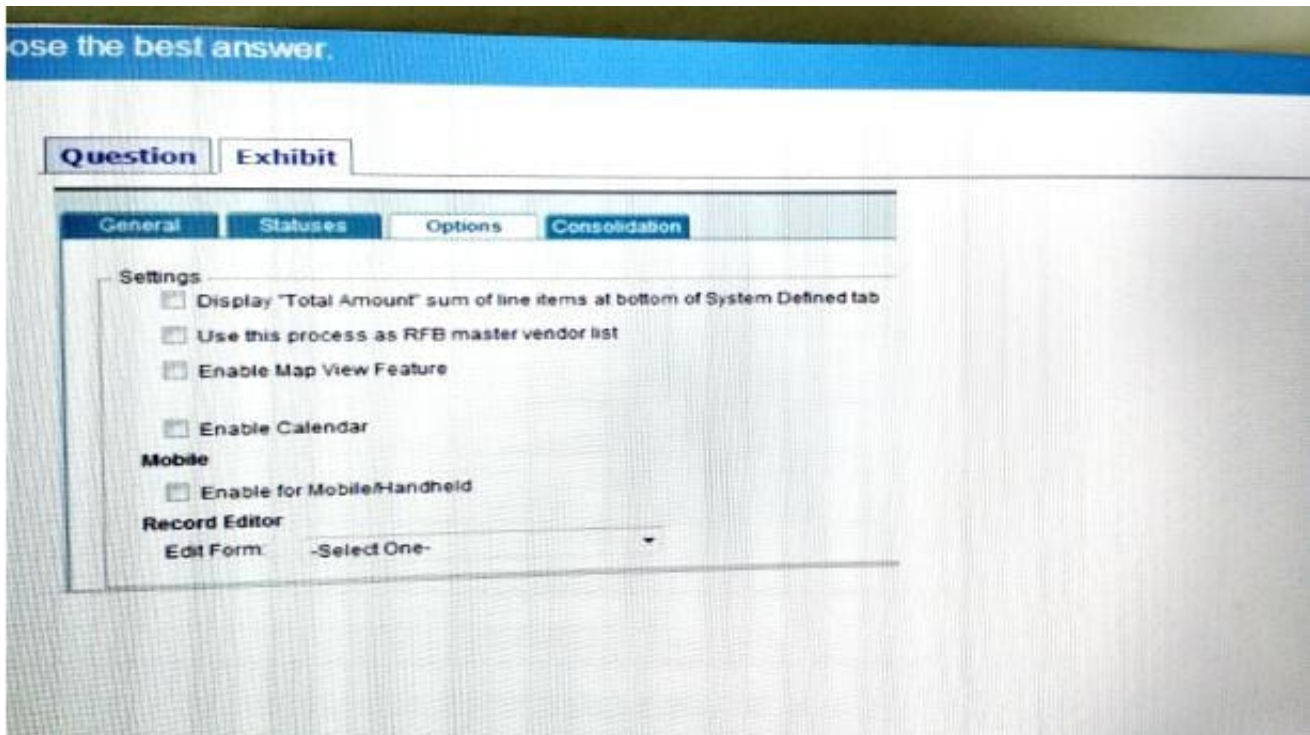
ose the best answer.

Question Exhibit

General Statuses Options Consolidation

Settings

Display "Total Amount" sum of line items at bottom of System Defined tab

Use this process as RFB master vendor list

Enable Map View Feature

Enable Calendar

Mobile

Enable for Mobile/Handheld

Record Editor

Edit Form: -Select One-